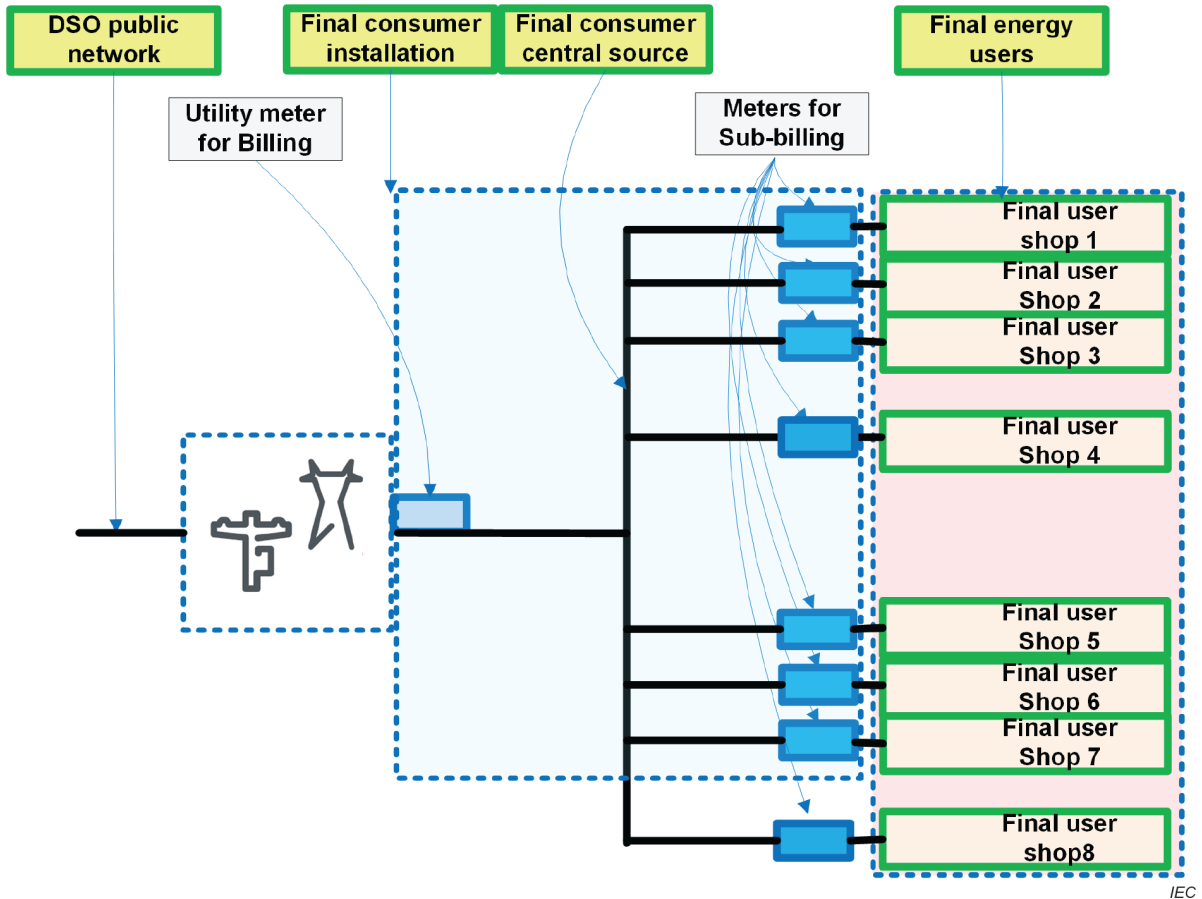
DSO public network

Final consumer installation

Final consumer central source

Final energy users

Utility meter for Billing

Meters for Sub-billing

Final user shop 1

Final user Shop 2

Final user Shop 3

Final user Shop 4

Final user Shop 5

Final user Shop 6

Final user Shop 7

Final user shop8

IEC